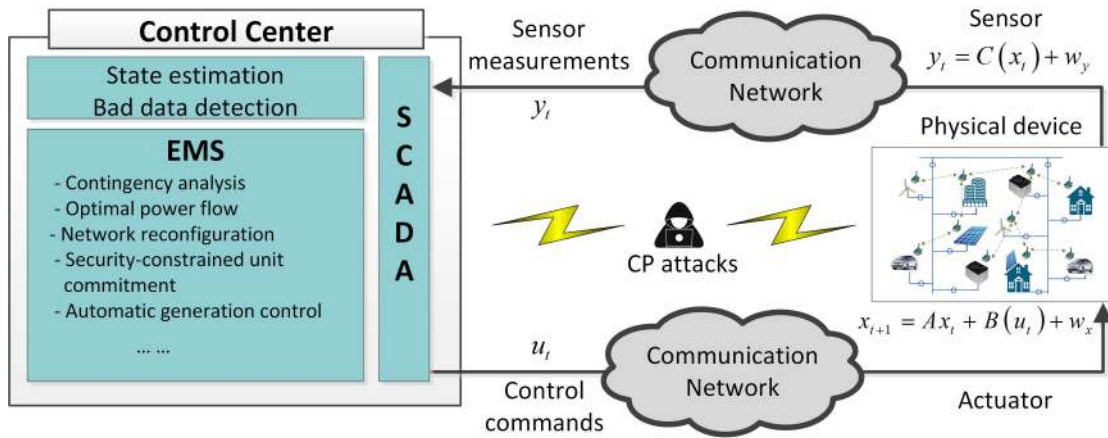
Control Center

State estimation
Bad data detection

EMS
- Contingency analysis
- Optimal power flow
- Network reconfiguration
- Security-constrained unit commitment
- Automatic generation control
... ...

S
C
A
D
A

Sensor measurements
$y_t$

Communication Network

Sensor
$y_t = C(x_t) + w_y$

Physical device

CP attacks

$x_{t+1} = Ax_t + B(u_t) + w_x$

$u_t$
Control commands

Communication Network

Actuator